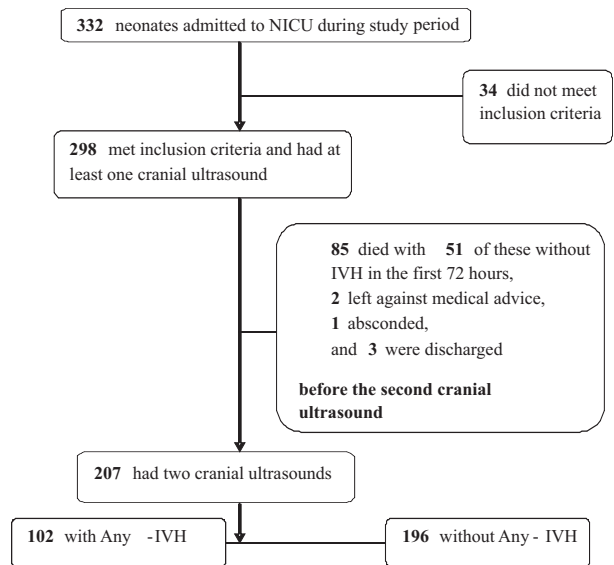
**332** neonates admitted to NICU during study period

**34** did not meet inclusion criteria

**298** met inclusion criteria and had at least one cranial ultrasound

**85** died with **51** of these without IVH in the first 72 hours,
**2** left against medical advice,
**1** absconded,
and **3** were discharged

**before the second cranial ultrasound**

**207** had two cranial ultrasounds

**102** with Any -IVH

**196** without Any - IVH